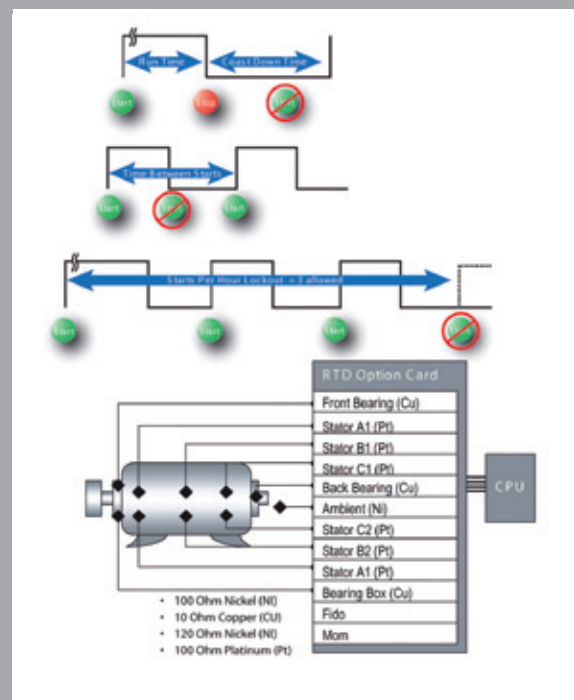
Run Time
Coast Down Time
Start
Stop
Start
Time Between Starts
Start
Start
Start
Starts Per Hour Lockout =3 allowed
Start
Start
Start
Start
RTD Option Card
Front Bearing (Cu)
Stator A1 (Pt)
Stator B1 (Pt)
Stator C1 (Pt)
Back Bearing (Cu)
Ambient (Ni)
Stator C2 (Pt)
Stator B2 (Pt)
Stator A1 (Pt)
Bearing Box (Cu)
Fido
Mom
CPU

• 100 Ohm Nickel (NI)
• 10 Ohm Copper (CU)
• 120 Ohm Nickel (NI)
• 100 Ohm Platinum (Pt)